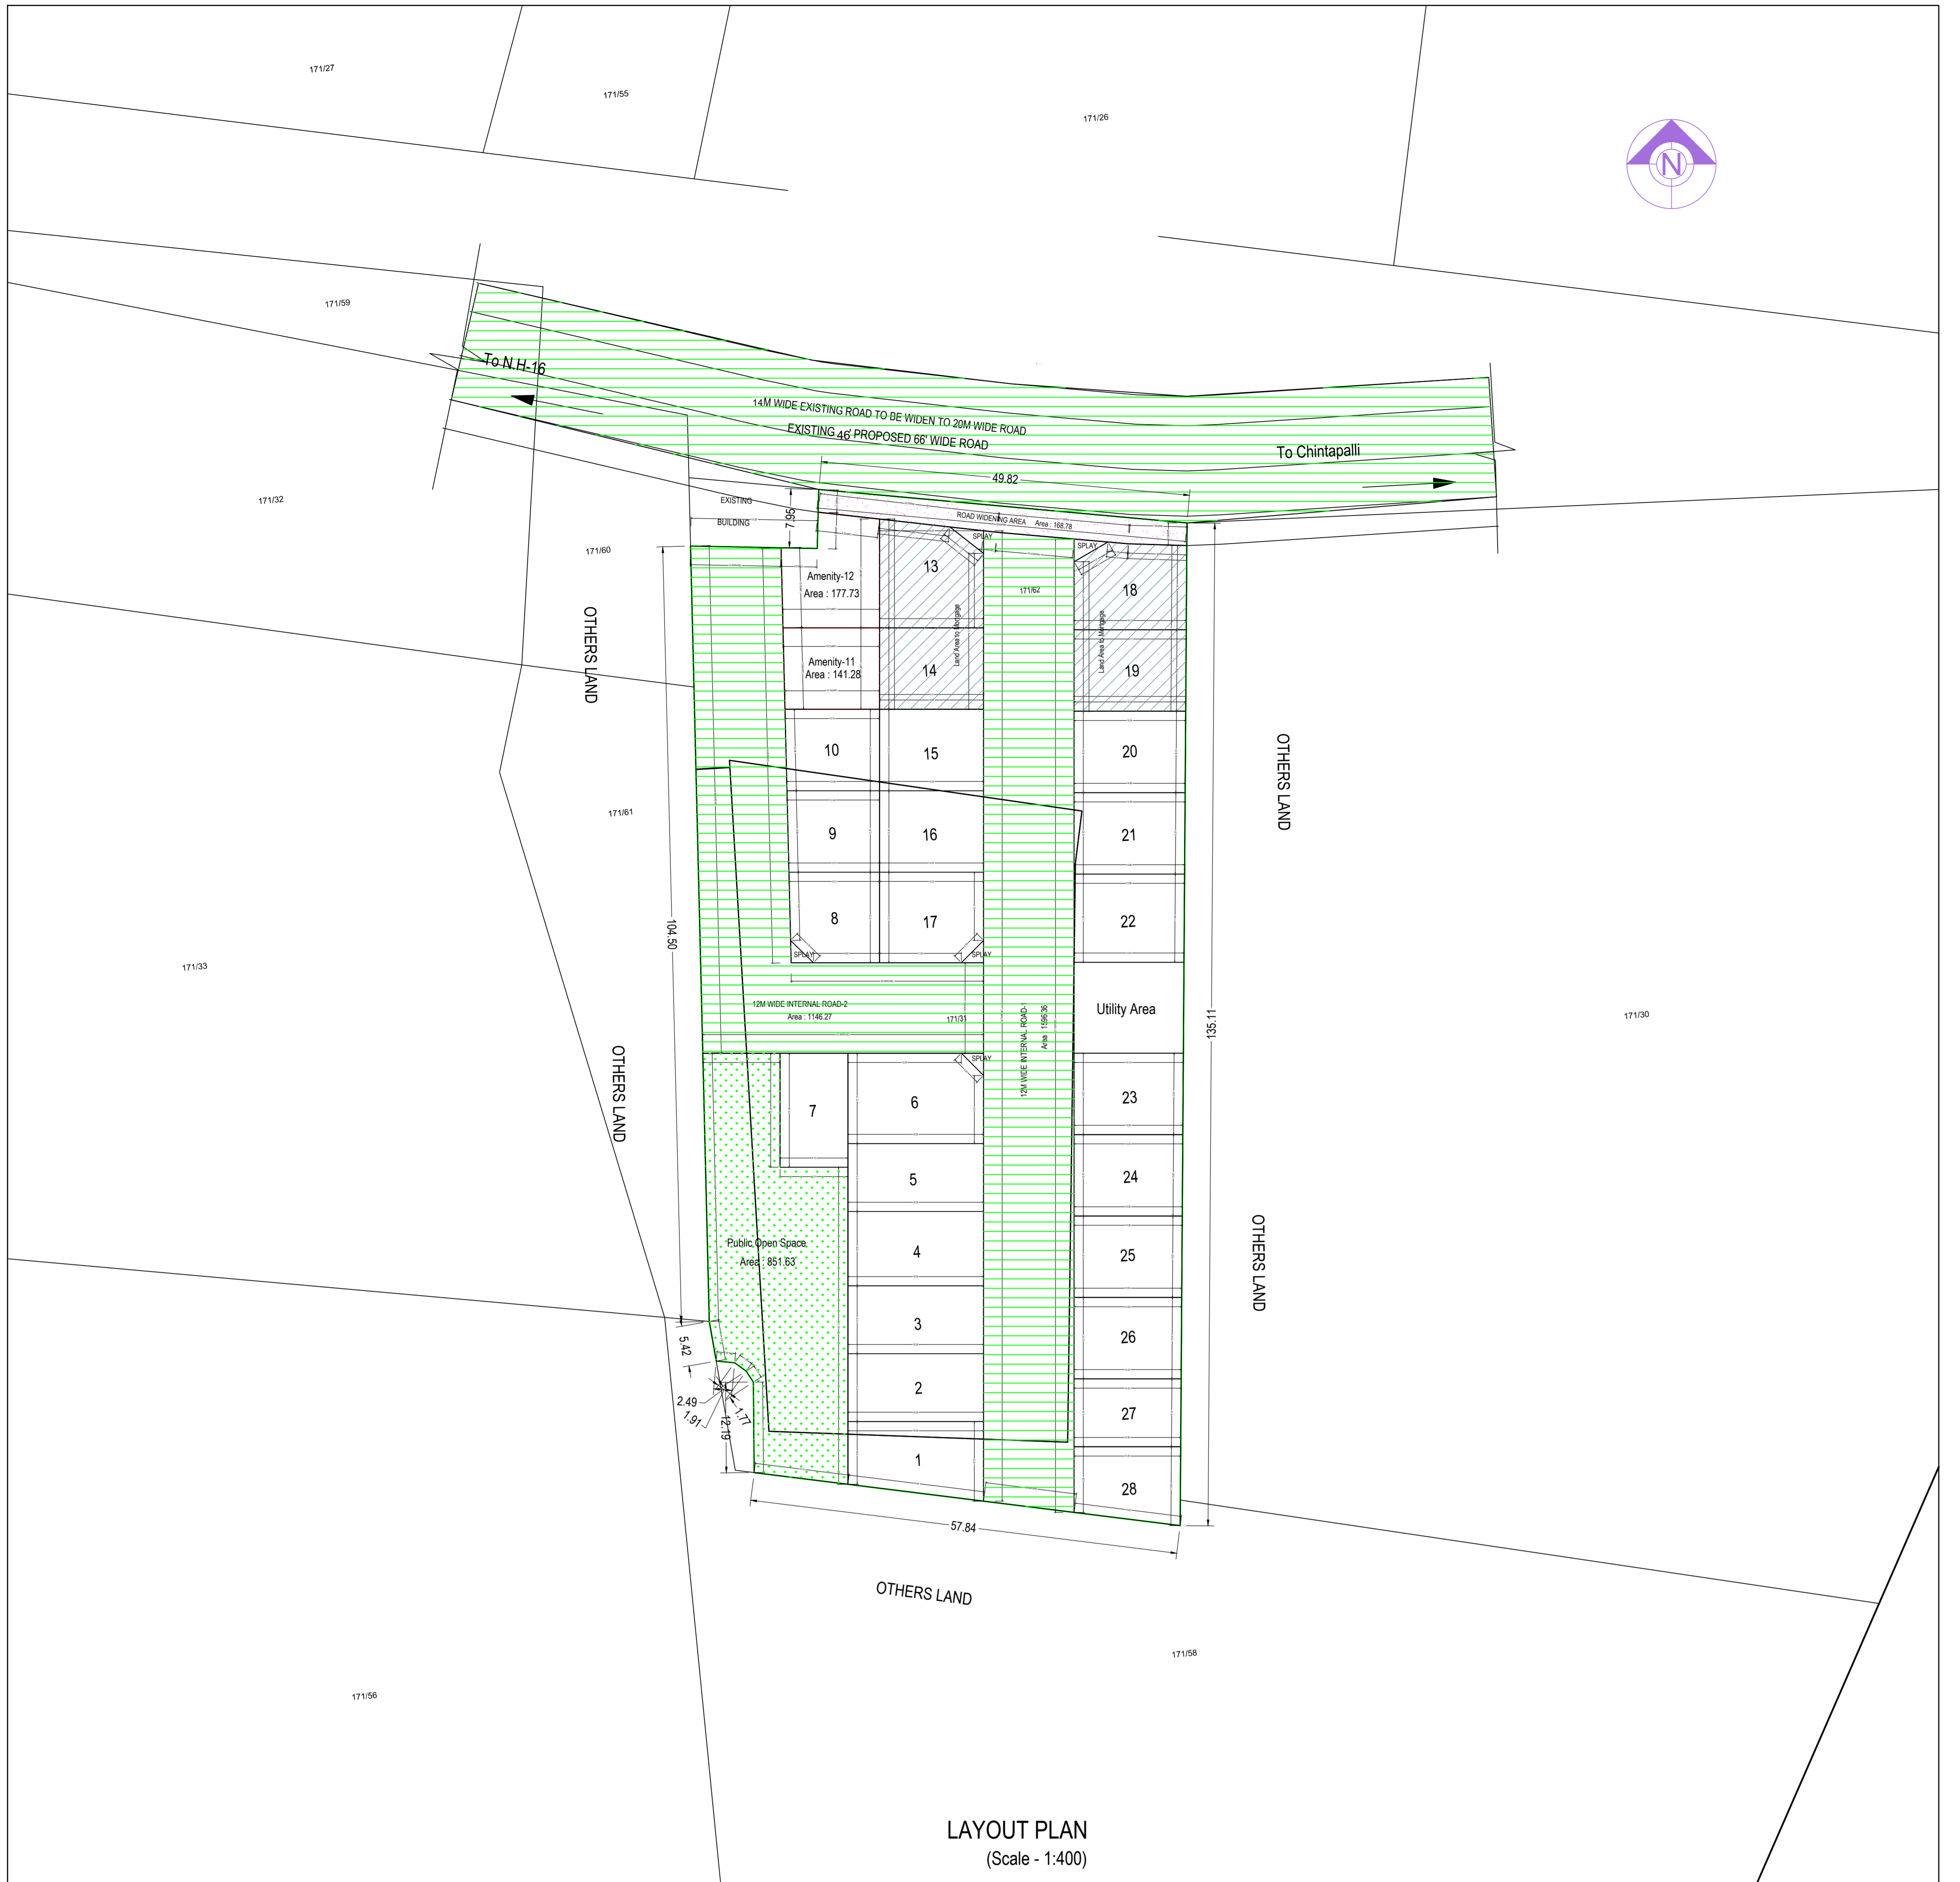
171/27

171/55

171/26

N

171/59

To N.H-16

14M WIDE EXISTING ROAD TO BE WIDEN TO 20M WIDE ROAD
EXISTING 46' PROPOSED 66' WIDE ROAD

To Chintapalli

49.82

171/32

EXISTING
BUILDING

7.95

ROAD WIDENING AREA Area : 168.78

SPLAY

SPLAY

171/60

Amenity-12
Area : 177.73

13

171/62

18

OTHERS LAND

Land Area to Mortgage

Land Area to Mortgage

Amenity-11
Area : 141.28

14

19

10

15

20

OTHERS LAND

171/61

9

16

21

104.50

8

17

22

SPLAY

SPLAY

171/33

12M WIDE INTERNAL ROAD-2
Area : 1146.27

171/31

12M WIDE INTERNAL ROAD-1
Area : 1596.36

Utility Area

135.11

171/30

OTHERS LAND

SPLAY

7

6

23

5

24

OTHERS LAND

Public Open Space
Area : 851.63

4

25

3

26

5.42

2

2.49
1.91
12.19
1.77

27

1

28

57.84

OTHERS LAND

171/58

171/56

LAYOUT PLAN
(Scale - 1:400)